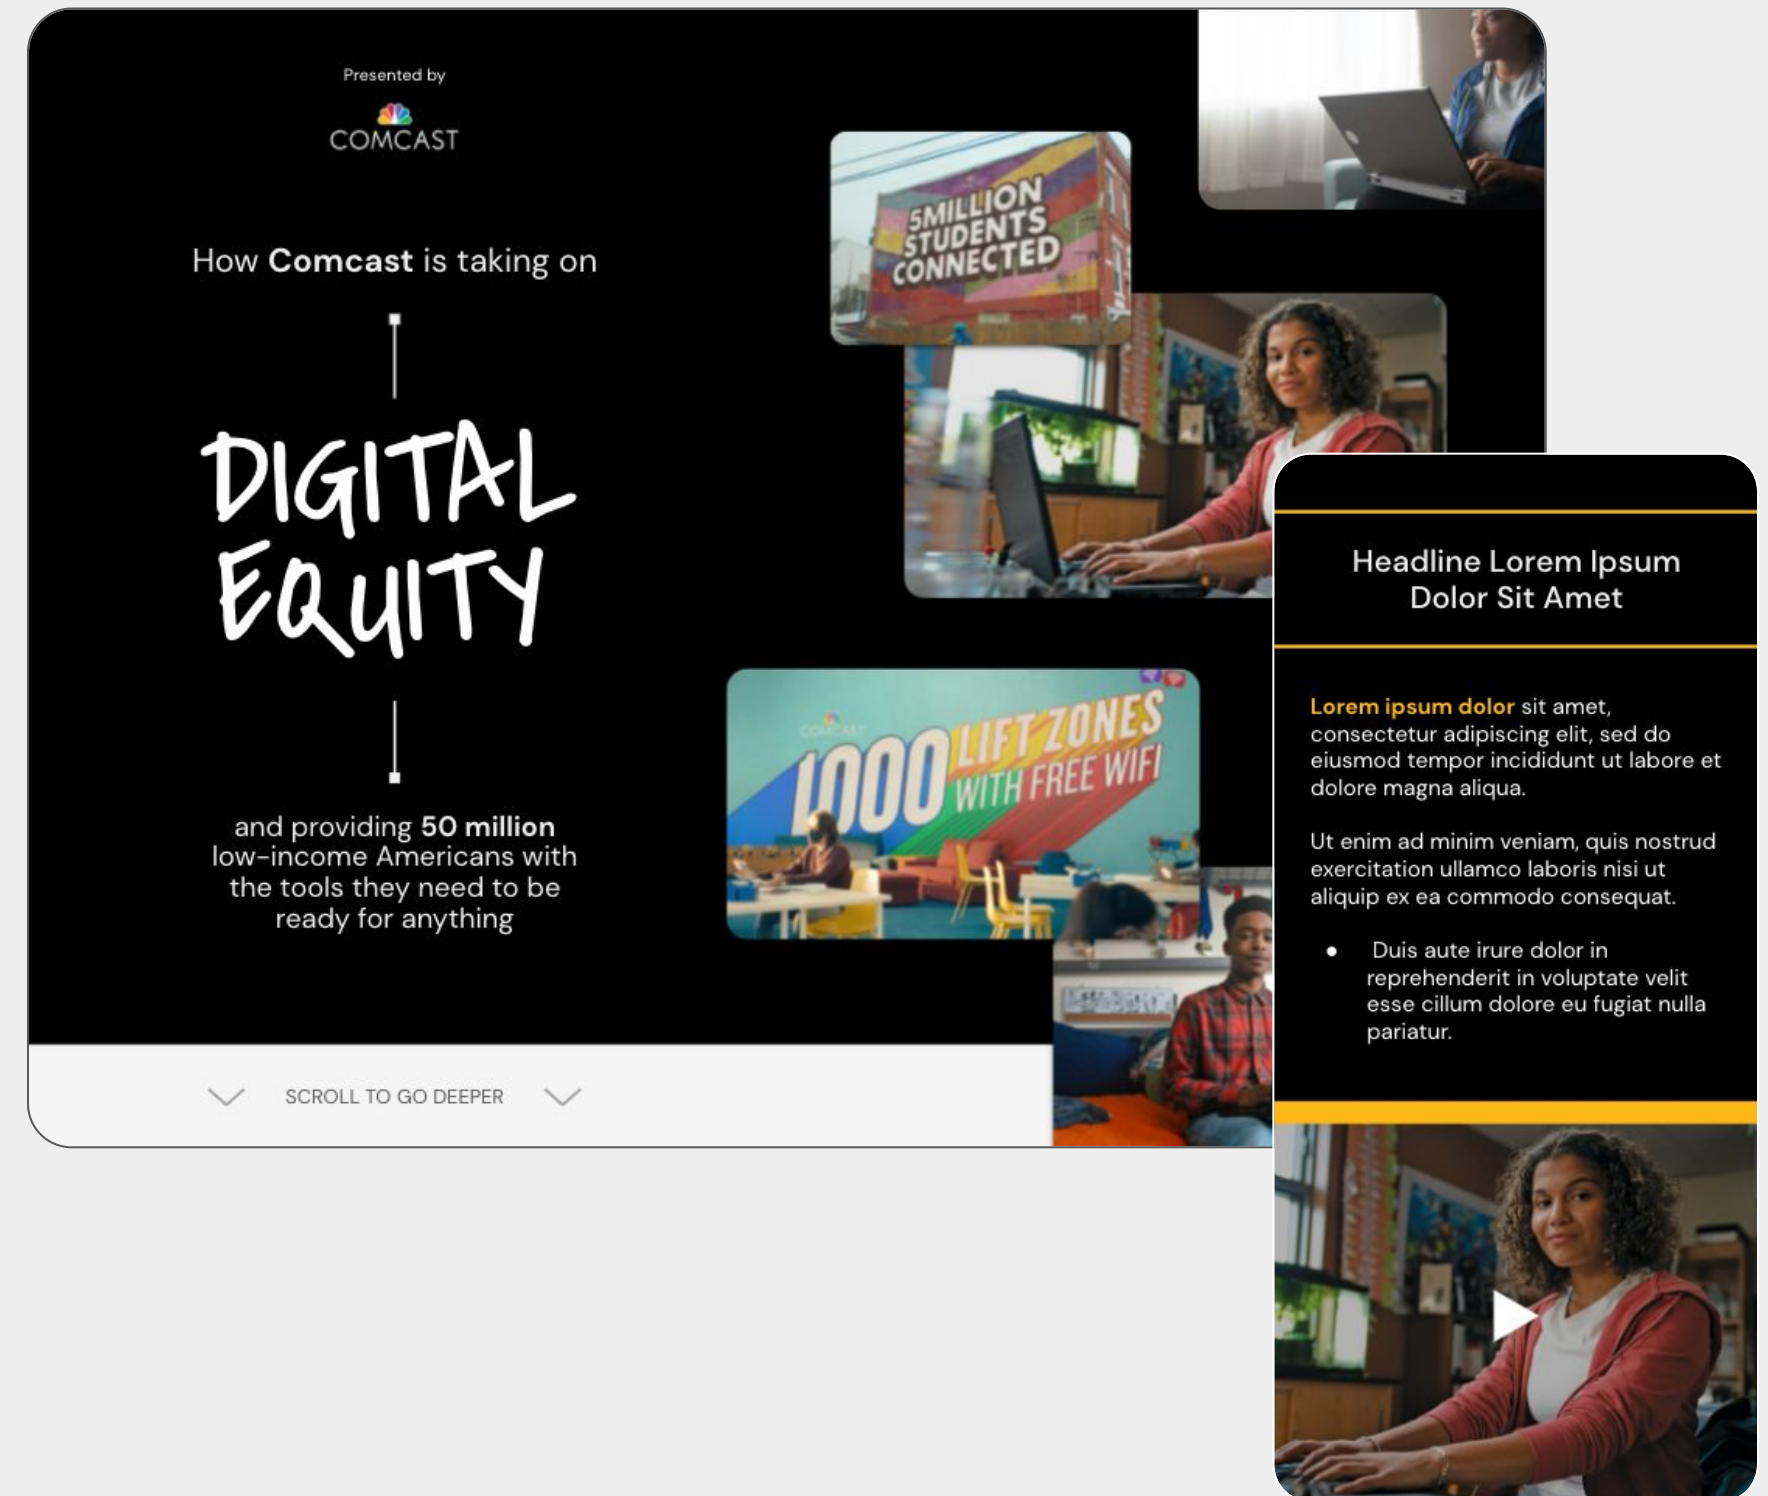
Presented by

COMCAST

How **Comcast** is taking on

DIGITAL EQUITY

and providing **50 million** low-income Americans with the tools they need to be ready for anything

SCROLL TO GO DEEPER

5MILLION STUDENTS CONNECTED

COMCAST

1000 LIFT ZONES WITH FREE WIFI

Headline Lorem Ipsum Dolor Sit Amet

**Lorem ipsum dolor** sit amet, consectetur adipiscing elit, sed do eiusmod tempor incididunt ut labore et dolore magna aliqua.

Ut enim ad minim veniam, quis nostrud exercitation ullamco laboris nisi ut aliquip ex ea commodo consequat.

- Duis aute irure dolor in reprehenderit in voluptate velit esse cillum dolore eu fugiat nulla pariatur.